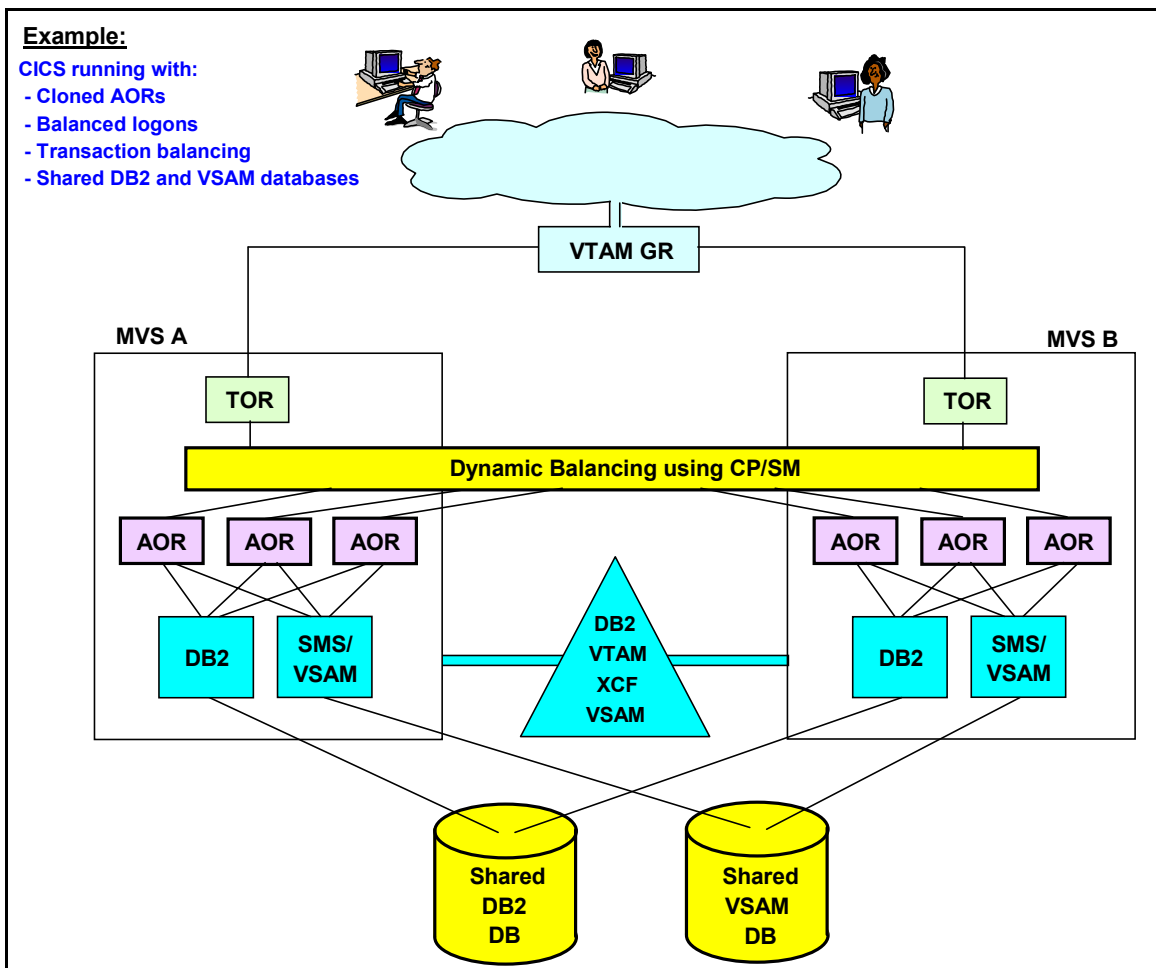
Example:

CICS running with:
- Cloned AORs
- Balanced logons
- Transaction balancing
- Shared DB2 and VSAM databases

VTAM GR

MVS A

MVS B

TOR

TOR

Dynamic Balancing using CP/SM

AOR

AOR

AOR

AOR

AOR

AOR

DB2

SMS/ VSAM

DB2 VTAM XCF VSAM

DB2

SMS/ VSAM

Shared DB2 DB

Shared VSAM DB